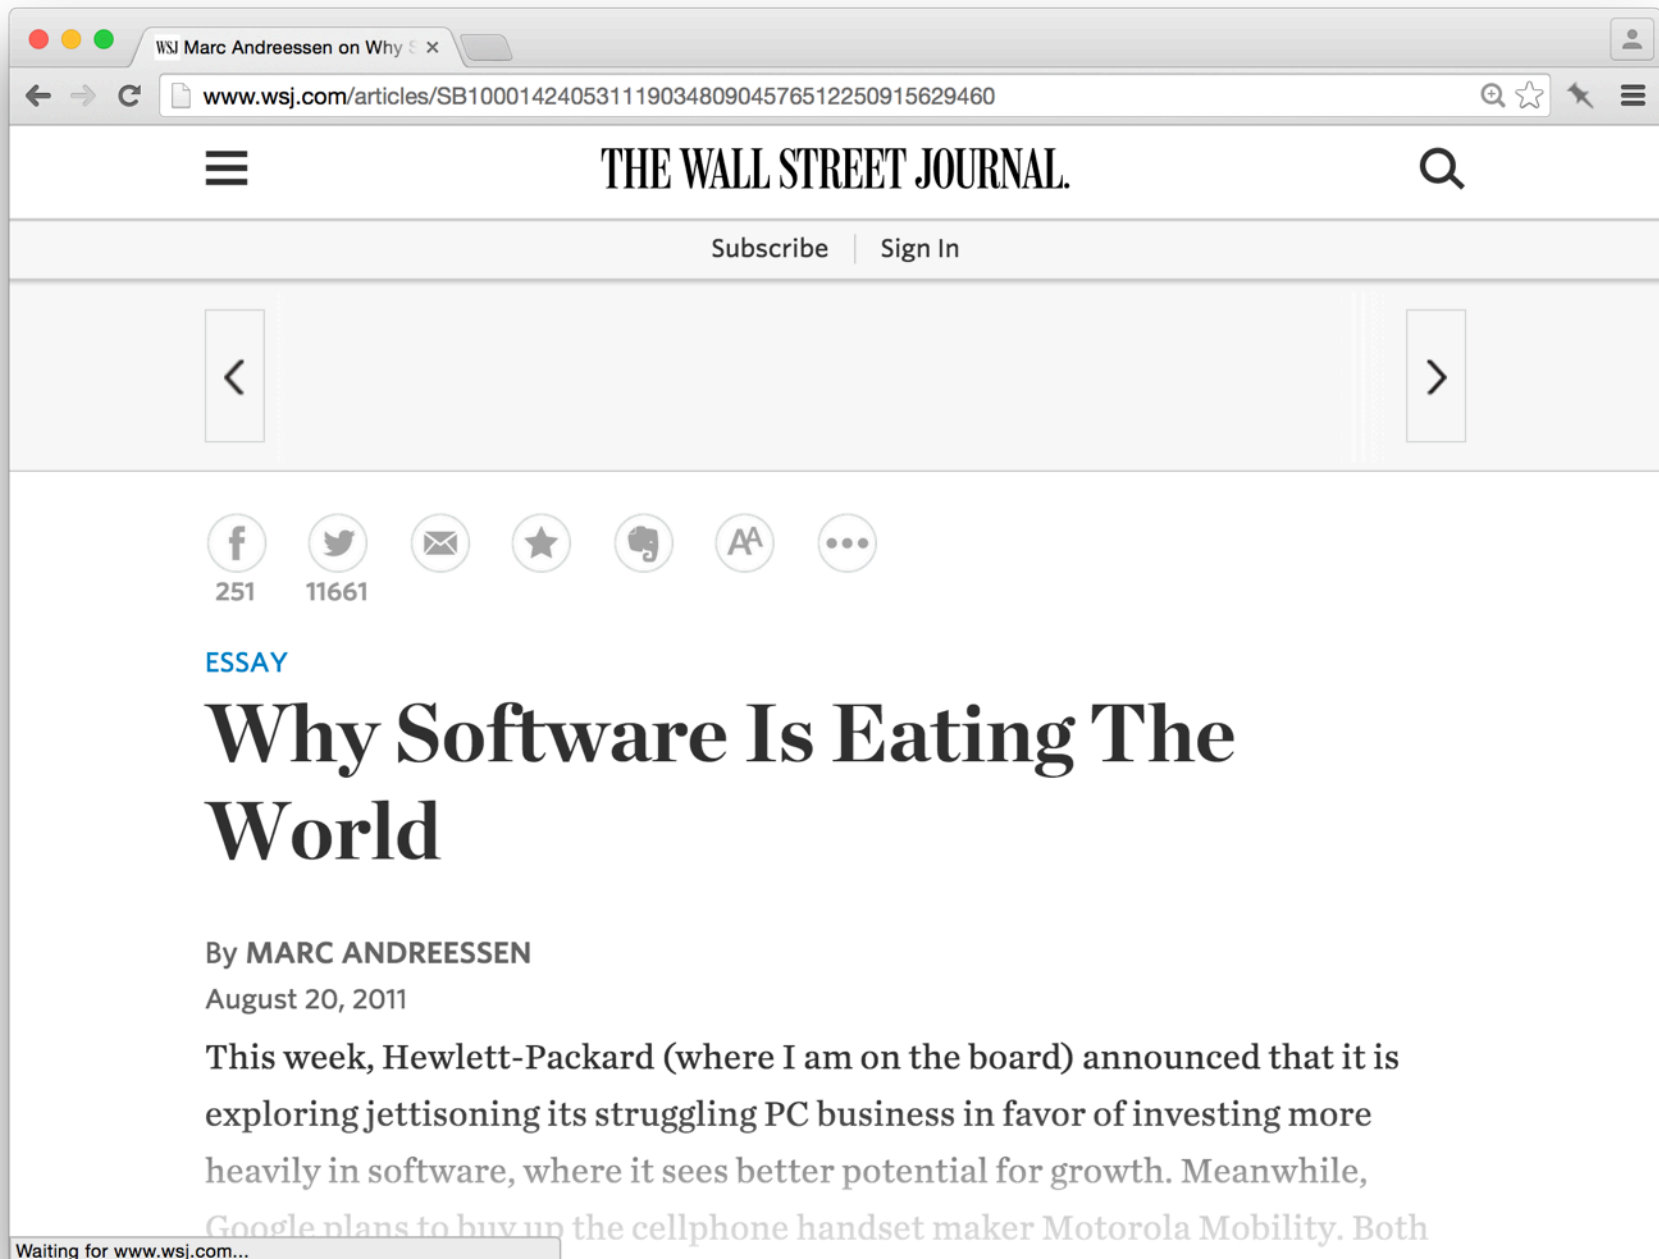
WSJ Marc Andreessen on Why S ×

www.wsj.com/articles/SB10001424053111903480904576512250915629460

THE WALL STREET JOURNAL.

Subscribe | Sign In

251 11661

ESSAY

Why Software Is Eating The World

By MARC ANDREESSEN

August 20, 2011

This week, Hewlett-Packard (where I am on the board) announced that it is exploring jettisoning its struggling PC business in favor of investing more heavily in software, where it sees better potential for growth. Meanwhile, Google plans to buy up the cellphone handset maker Motorola Mobility. Both

Waiting for www.wsj.com...